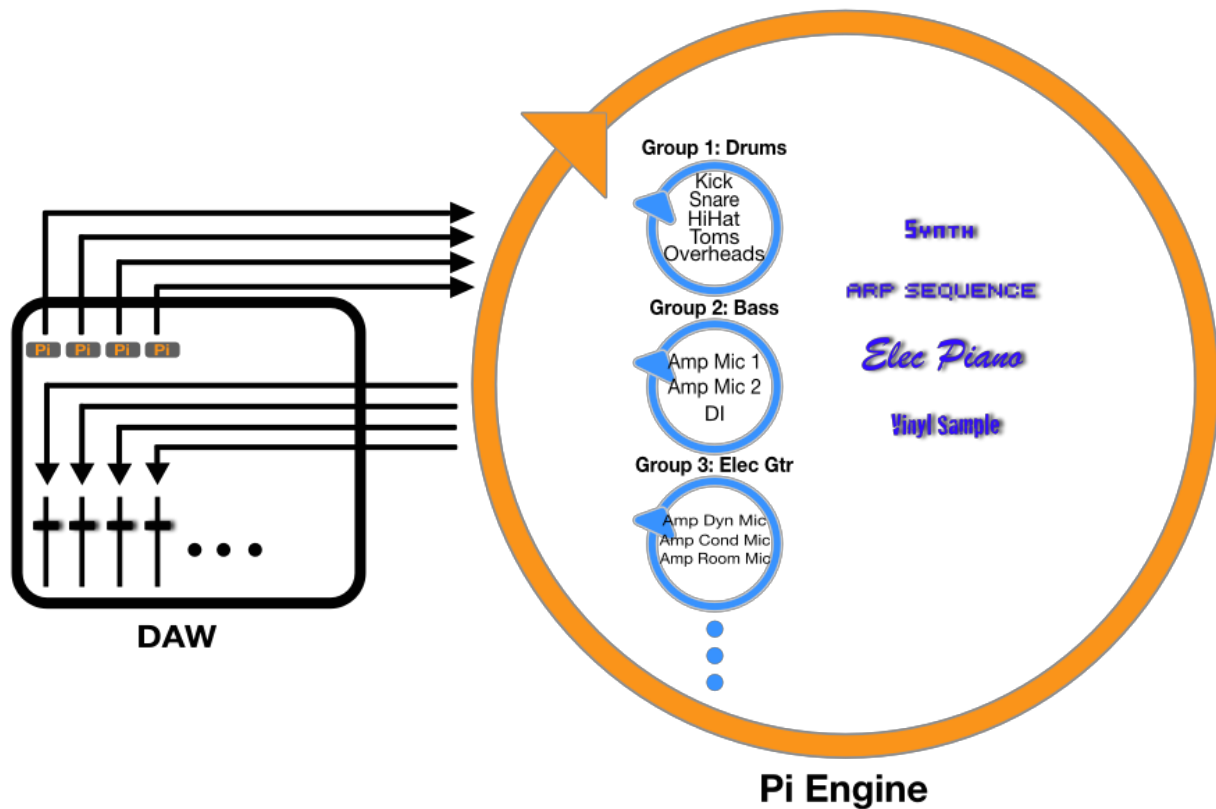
Pi Pi Pi Pi

DAW

Group 1: Drums
Kick
Snare
HiHat
Toms
Overheads

Group 2: Bass
Amp Mic 1
Amp Mic 2
DI

Group 3: Elec Gtr
Amp Dyn Mic
Amp Cond Mic
Amp Room Mic

Synth
ARP SEQUENCE
Elec Piano
Vinyl Sample

Pi Engine